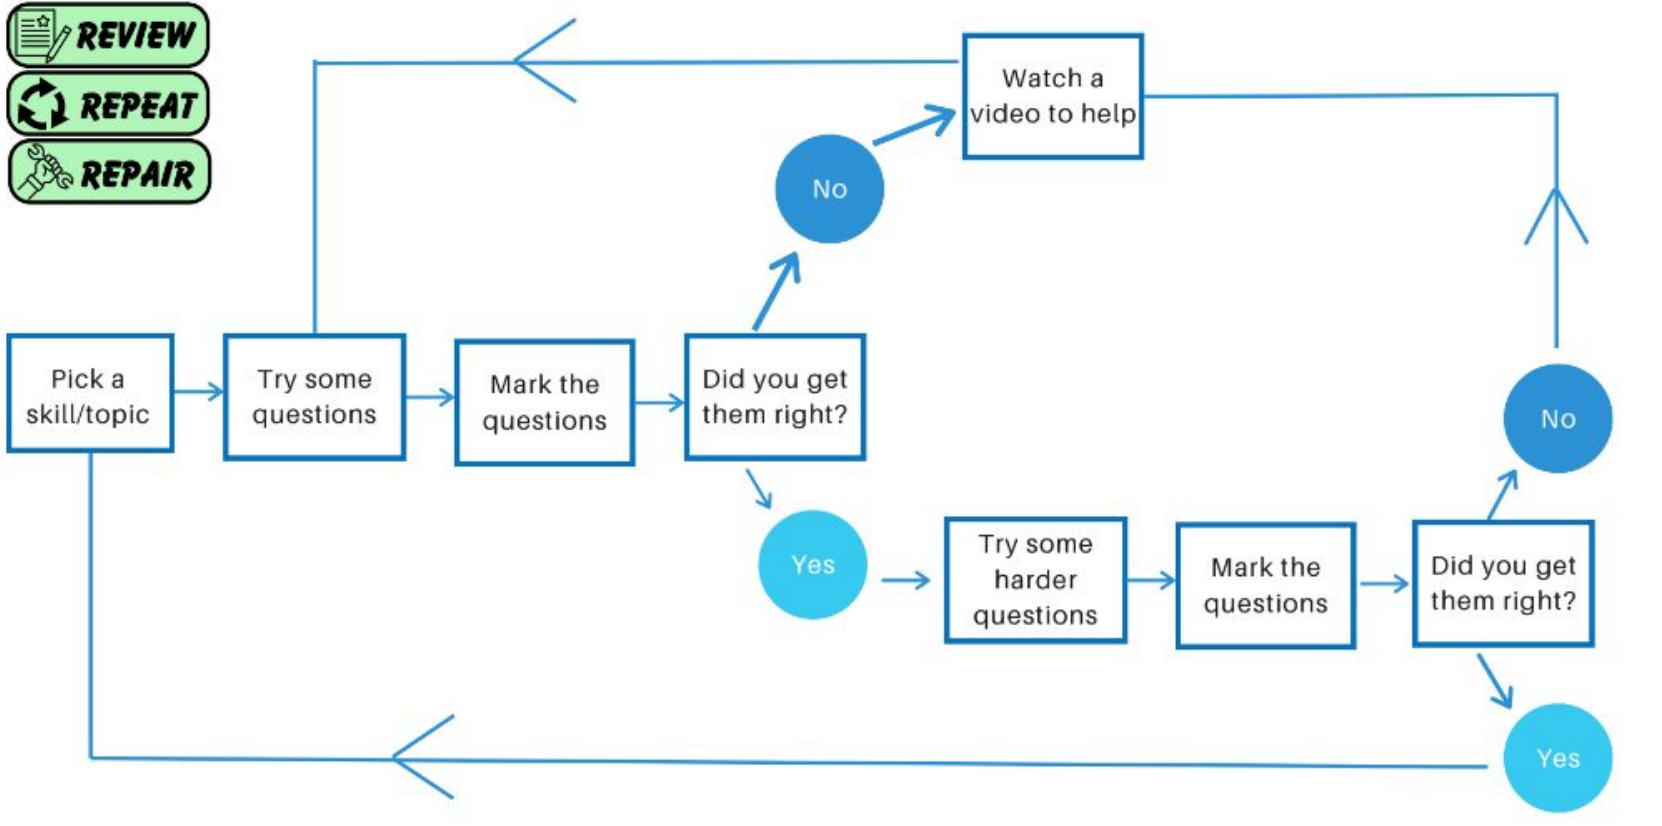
REVIEW
REPEAT
REPAIR

Pick a skill/topic

Try some questions

Mark the questions

Did you get them right?

No

Watch a video to help

Yes

Try some harder questions

Mark the questions

Did you get them right?

No

Yes